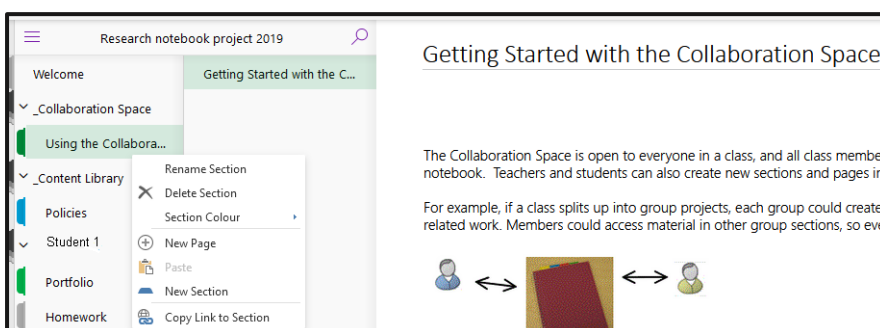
Research notebook project 2019

Welcome

_Collaboration Space

Using the Collabora...

_Content Library

Policies

Student 1

Portfolio

Homework

Getting Started with the C...

Rename Section

Delete Section

Section Colour

New Page

Paste

New Section

Copy Link to Section

Getting Started with the Collaboration Space

The Collaboration Space is open to everyone in a class, and all class membe notebook. Teachers and students can also create new sections and pages i

For example, if a class splits up into group projects, each group could create related work. Members could access material in other group sections, so eve